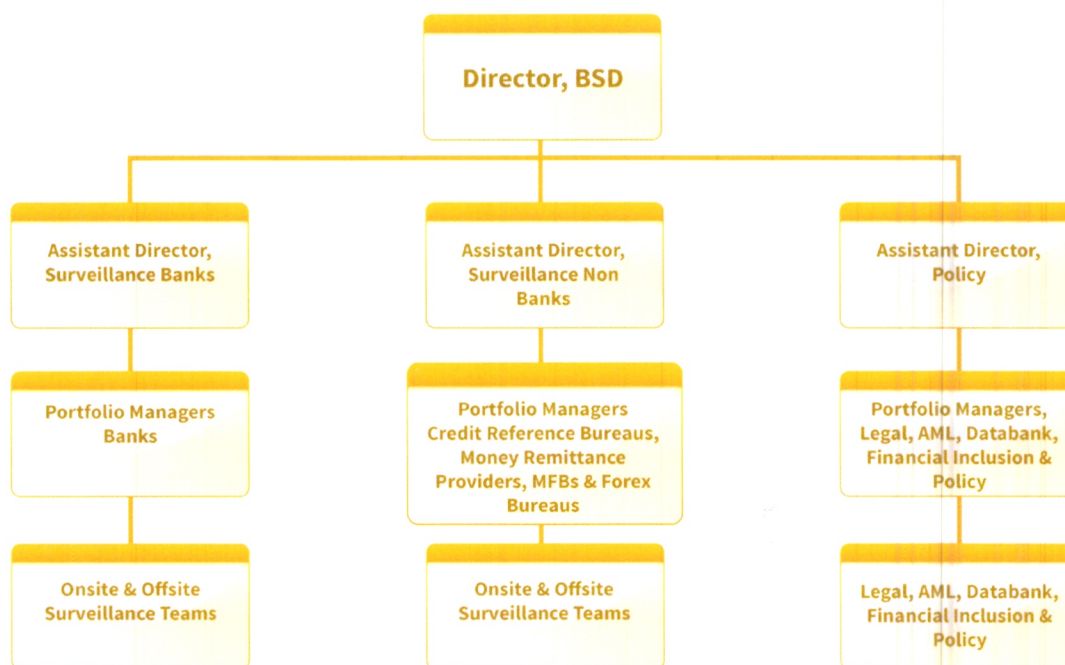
Director, BSD

Assistant Director, Surveillance Banks

Portfolio Managers Banks

Onsite & Offsite Surveillance Teams

Assistant Director, Surveillance Non Banks

Portfolio Managers Credit Reference Bureaus, Money Remittance Providers, MFBs & Forex Bureaus

Onsite & Offsite Surveillance Teams

Assistant Director, Policy

Portfolio Managers, Legal, AML, Databank, Financial Inclusion & Policy

Legal, AML, Databank, Financial Inclusion & Policy